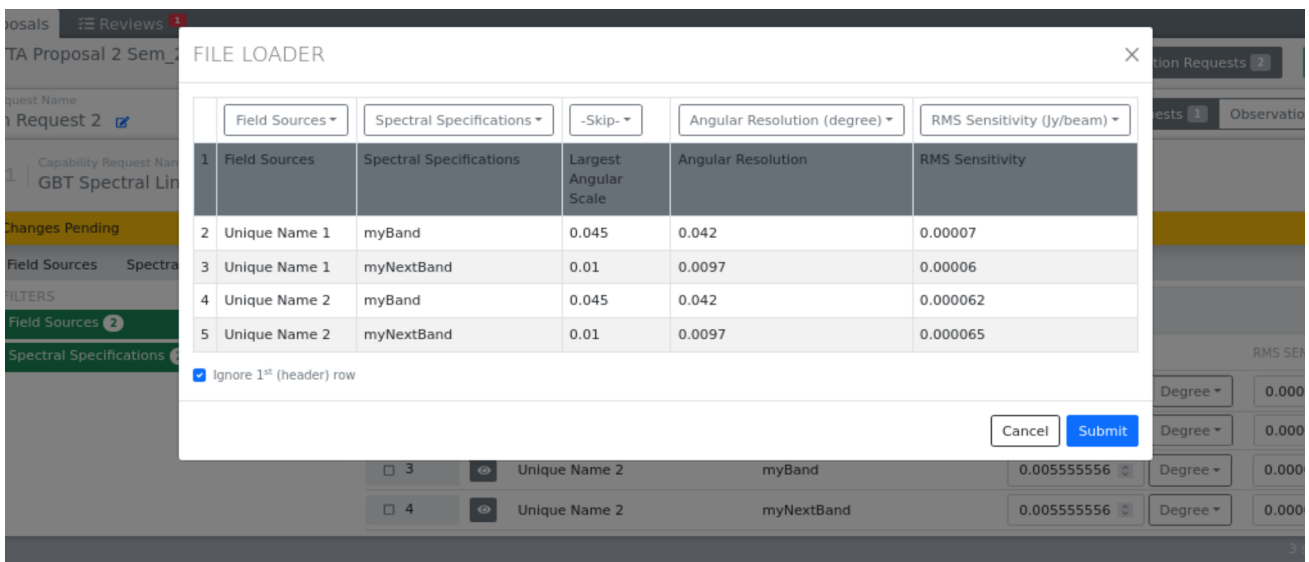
posals Reviews 1
TA Proposal 2 Sem_2
quest Name
n Request 2
1 Capability Request Nam
GBT Spectral Lin
Changes Pending
Field Sources Spectra
FILTERS
Field Sources 2
Spectral Specifications
tion Requests 2
ests 1 Observatio

FILE LOADER

| | Field Sources ▾ | Spectral Specifications ▾ | -Skip- ▾ | Angular Resolution (degree) ▾ | RMS Sensitivity (Jy/beam) ▾ |
|---|---|---|---|---|---|
| 1 | Field Sources | Spectral Specifications | Largest Angular Scale | Angular Resolution | RMS Sensitivity |
| 2 | Unique Name 1 | myBand | 0.045 | 0.042 | 0.00007 |
| 3 | Unique Name 1 | myNextBand | 0.01 | 0.0097 | 0.00006 |
| 4 | Unique Name 2 | myBand | 0.045 | 0.042 | 0.000062 |
| 5 | Unique Name 2 | myNextBand | 0.01 | 0.0097 | 0.000065 |

Ignore 1$^{st}$ (header) row

Cancel Submit

RMS SEN
Degree ▾ 0.000
Degree ▾ 0.000
3 Unique Name 2 myBand 0.005555556 Degree ▾ 0.000
4 Unique Name 2 myNextBand 0.005555556 Degree ▾ 0.000
3